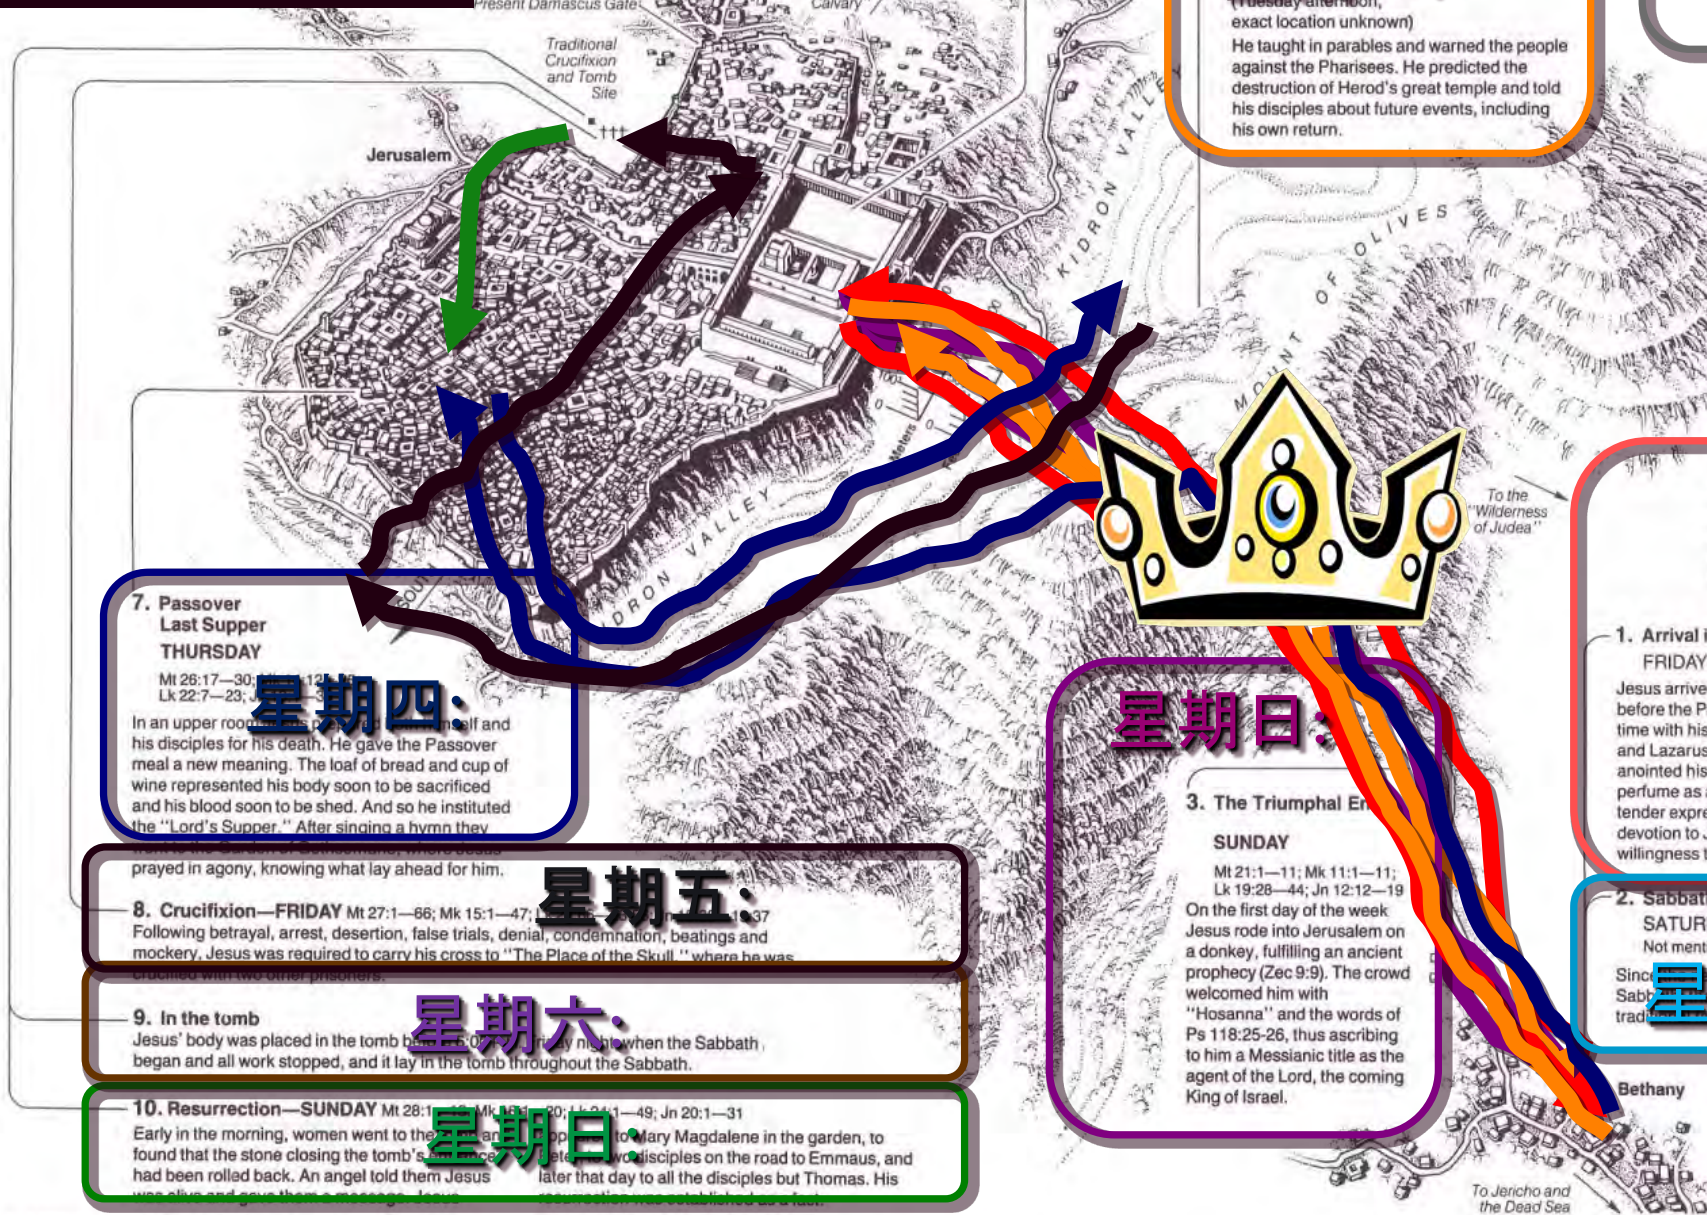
Present Damascus Gate

Calvary

Traditional Crucifixion and Tomb Site

Jerusalem

KIDRON VALLEY

MOUNT OF OLIVES

KIDRON VALLEY

(Tuesday afternoon; exact location unknown)
He taught in parables and warned the people against the Pharisees. He predicted the destruction of Herod's great temple and told his disciples about future events, including his own return.

To the "Wilderness of Judea"

7. Passover Last Supper
THURSDAY
Mt 26:17—30; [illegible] 12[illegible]
Lk 22:7—23; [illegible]
星期四:
In an upper roo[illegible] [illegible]elf and his disciples for his death. He gave the Passover meal a new meaning. The loaf of bread and cup of wine represented his body soon to be sacrificed and his blood soon to be shed. And so he instituted the "Lord's Supper." After singing a hymn they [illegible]
prayed in agony, knowing what lay ahead for him.

星期五:
8. Crucifixion—FRIDAY Mt 27:1—66; Mk 15:1—47; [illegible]37
Following betrayal, arrest, desertion, false trials, denial, condemnation, beatings and mockery, Jesus was required to carry his cross to "The Place of the Skull," where he was crucified with two other prisoners.

星期六:
9. In the tomb
Jesus' body was placed in the tomb b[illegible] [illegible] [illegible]y n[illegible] when the Sabbath began and all work stopped, and it lay in the tomb throughout the Sabbath.

星期日:
10. Resurrection—SUNDAY Mt 28:1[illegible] Mk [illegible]20; Lk 24:1—49; Jn 20:1—31
Early in the morning, women went to the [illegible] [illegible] to Mary Magdalene in the garden, to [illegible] found that the stone closing the tomb's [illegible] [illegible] disciples on the road to Emmaus, and had been rolled back. An angel told them Jesus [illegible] later that day to all the disciples but Thomas. His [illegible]

星期日:
3. The Triumphal En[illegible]
SUNDAY
Mt 21:1—11; Mk 11:1—11; Lk 19:28—44; Jn 12:12—19
On the first day of the week Jesus rode into Jerusalem on a donkey, fulfilling an ancient prophecy (Zec 9:9). The crowd welcomed him with "Hosanna" and the words of Ps 118:25-26, thus ascribing to him a Messianic title as the agent of the Lord, the coming King of Israel.

1. Arrival i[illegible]
FRIDAY
Jesus arrive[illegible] before the P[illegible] time with his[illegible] and Lazarus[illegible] anointed his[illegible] perfume as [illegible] tender expre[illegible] devotion to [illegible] willingness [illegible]

2. Sabbat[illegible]
SATUR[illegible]
Not ment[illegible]
Since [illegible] Sabb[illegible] trad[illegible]
星

Bethany

To Jericho and the Dead Sea